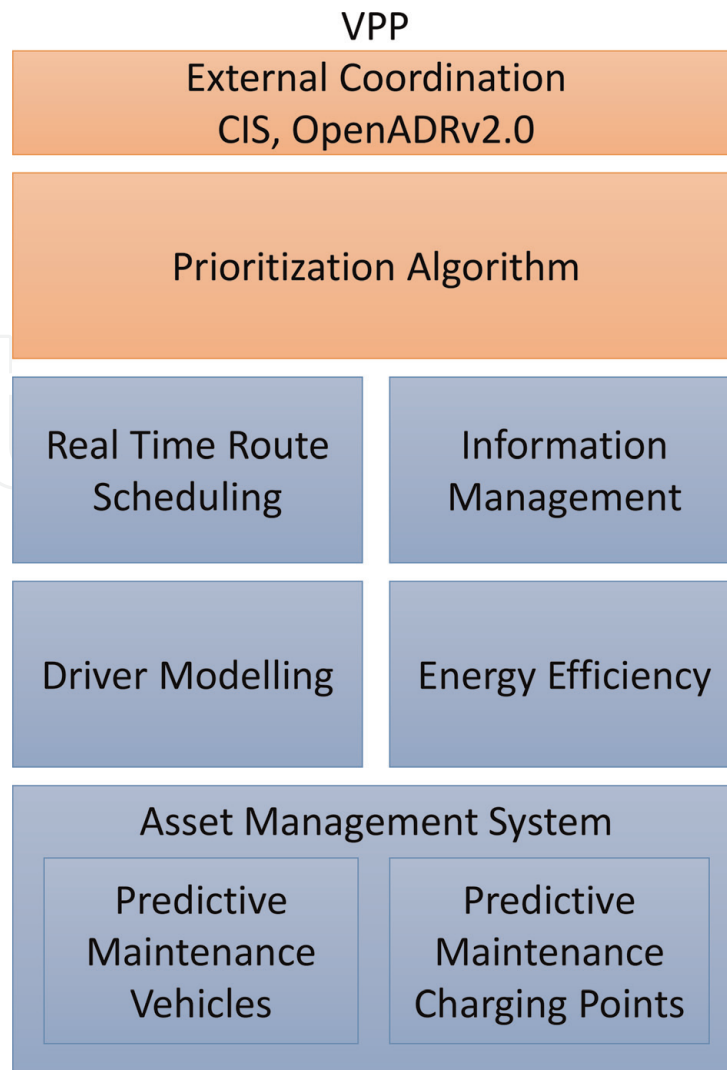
VPP

External Coordination
CIS, OpenADRv2.0

Prioritization Algorithm

Real Time Route Scheduling

Information Management

Driver Modelling

Energy Efficiency

Asset Management System

Predictive Maintenance Vehicles

Predictive Maintenance Charging Points